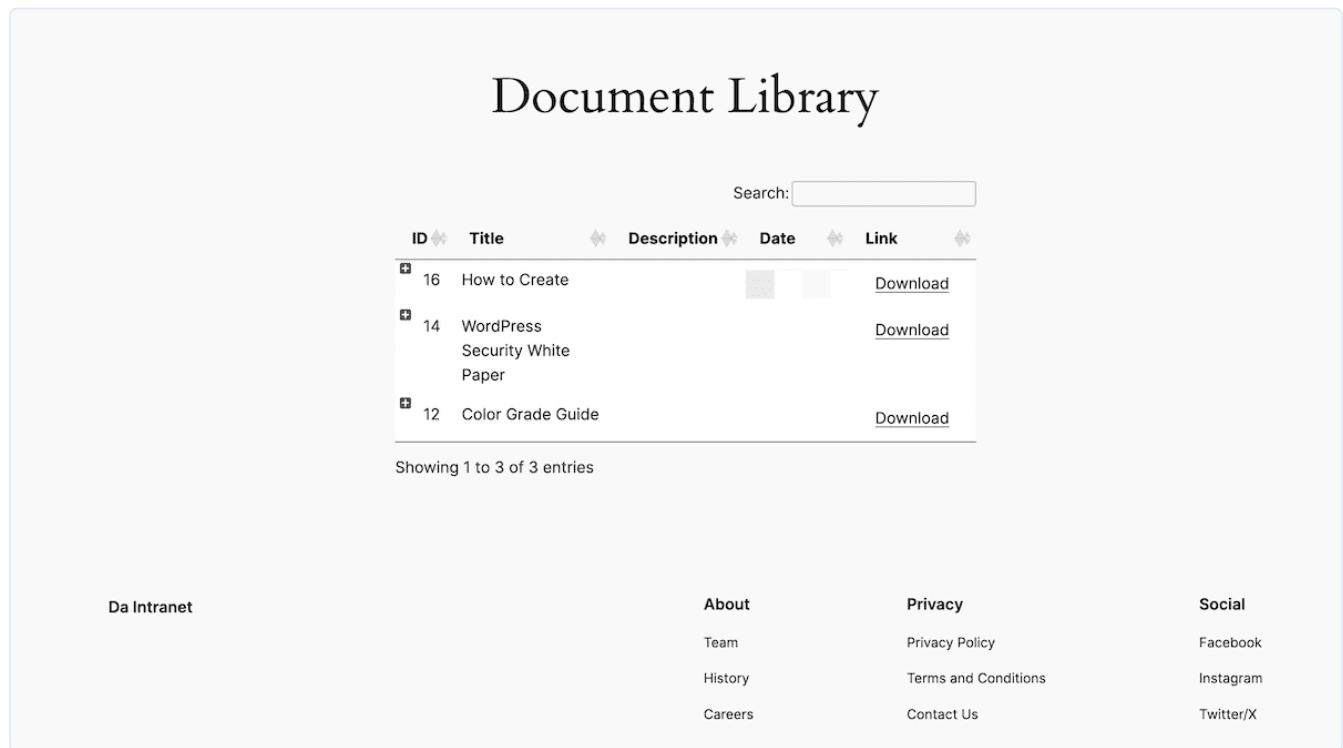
Document Library

Search:

| ID | Title | Description | Date | Link |
|---|---|---|---|---|
| 16 | How to Create | | | Download |
| 14 | WordPress Security White Paper | | | Download |
| 12 | Color Grade Guide | | | Download |

Showing 1 to 3 of 3 entries

Da Intranet

About
Team
History
Careers

Privacy
Privacy Policy
Terms and Conditions
Contact Us

Social
Facebook
Instagram
Twitter/X